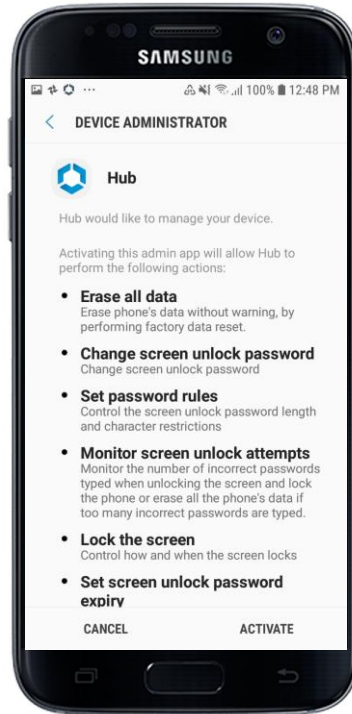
SAMSUNG

100% 12:48 PM

DEVICE ADMINISTRATOR

Hub

Hub would like to manage your device.

Activating this admin app will allow Hub to perform the following actions:

• Erase all data
Erase phone's data without warning, by performing factory data reset.

• Change screen unlock password
Change screen unlock password

• Set password rules
Control the screen unlock password length and character restrictions

• Monitor screen unlock attempts
Monitor the number of incorrect passwords typed when unlocking the screen and lock the phone or erase all the phone's data if too many incorrect passwords are typed.

• Lock the screen
Control how and when the screen locks

• Set screen unlock password expiry

CANCEL ACTIVATE